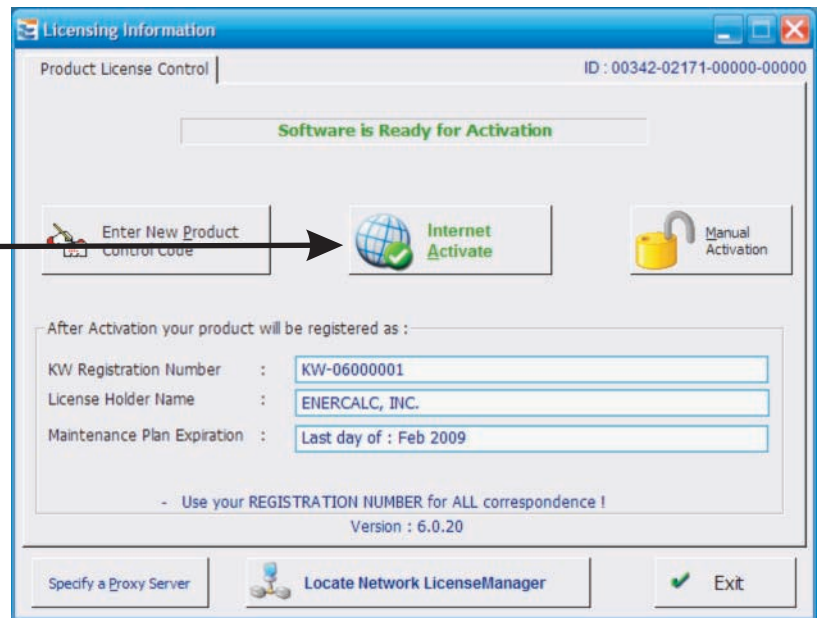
Licensing Information

Product License Control

ID : 00342-02171-00000-00000

Software is Ready for Activation

Enter New Product Control Code

Internet Activate

Manual Activation

After Activation your product will be registered as :

| | | |
|---|---|---|
| KW Registration Number | : | KW-06000001 |
| License Holder Name | : | ENERCALC, INC. |
| Maintenance Plan Expiration | : | Last day of : Feb 2009 |

- Use your REGISTRATION NUMBER for ALL correspondence !

Version : 6.0.20

Specify a Proxy Server

Locate Network LicenseManager

Exit